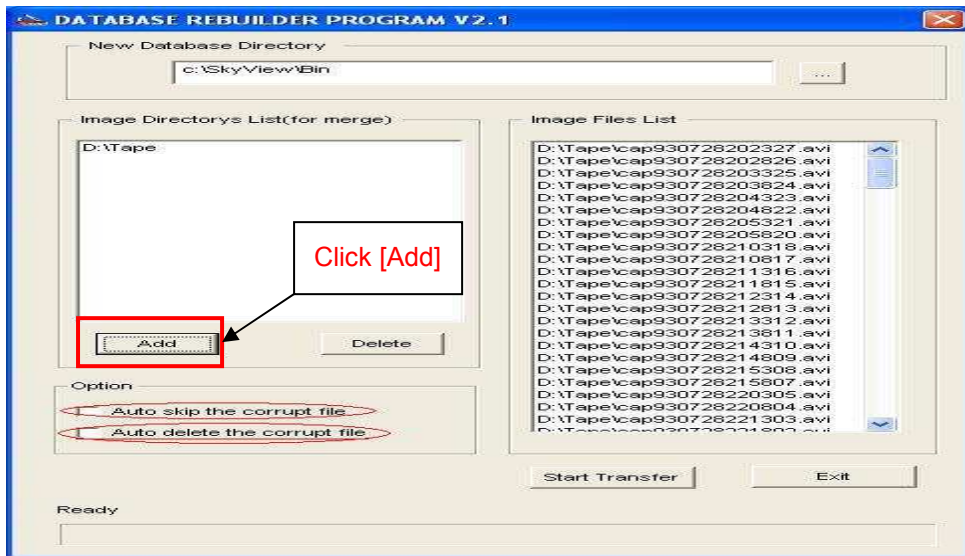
DATABASE REBUILDER PROGRAM V2.1

New Database Directory

c:\SkyView\Bin

...

Image Directorys List(for merge)

D:\Tape

Click [Add]

Add

Delete

Image Files List

D:\Tape\cap930728202327.avi
D:\Tape\cap930728202826.avi
D:\Tape\cap930728203325.avi
D:\Tape\cap930728203824.avi
D:\Tape\cap930728204323.avi
D:\Tape\cap930728204822.avi
D:\Tape\cap930728205321.avi
D:\Tape\cap930728205820.avi
D:\Tape\cap930728210318.avi
D:\Tape\cap930728210817.avi
D:\Tape\cap930728211316.avi
D:\Tape\cap930728211815.avi
D:\Tape\cap930728212314.avi
D:\Tape\cap930728212813.avi
D:\Tape\cap930728213312.avi
D:\Tape\cap930728213811.avi
D:\Tape\cap930728214310.avi
D:\Tape\cap930728214809.avi
D:\Tape\cap930728215308.avi
D:\Tape\cap930728215807.avi
D:\Tape\cap930728220305.avi
D:\Tape\cap930728220804.avi
D:\Tape\cap930728221303.avi
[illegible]

Option

Auto skip the corrupt file

Auto delete the corrupt file

Start Transfer

Exit

Ready